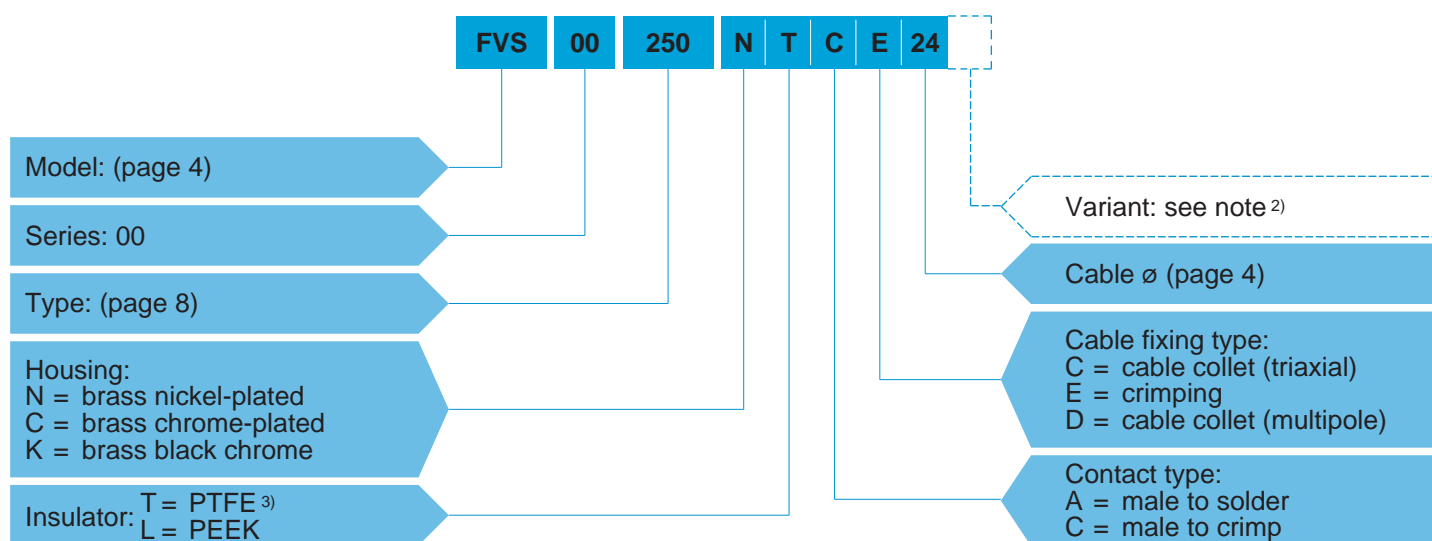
FVS 00 250 N T C E 24

Model: (page 4)

Series: 00

Type: (page 8)

Housing:
N = brass nickel-plated
C = brass chrome-plated
K = brass black chrome

Insulator: T = PTFE $^{3)}$
L = PEEK

Variant: see note $^{2)}$

Cable ø (page 4)

Cable fixing type:
C = cable collet (triaxial)
E = crimping
D = cable collet (multipole)

Contact type:
A = male to solder
C = male to crimp